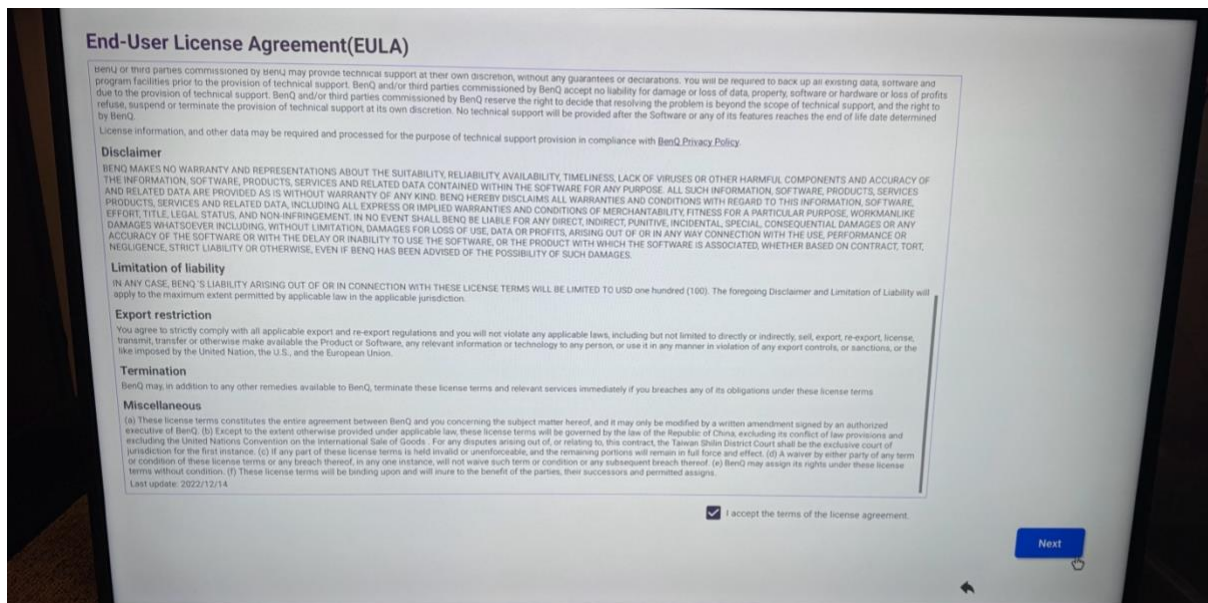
End-User License Agreement(EULA)

BenQ or third parties commissioned by BenQ may provide technical support at their own discretion, without any guarantees or declarations. You will be required to back up all existing data, software and program facilities prior to the provision of technical support. BenQ and/or third parties commissioned by BenQ accept no liability for damage or loss of data, property, software or hardware or loss of profits due to the provision of technical support. BenQ and/or third parties commissioned by BenQ reserve the right to decide that resolving the problem is beyond the scope of technical support, and the right to refuse, suspend or terminate the provision of technical support at its own discretion. No technical support will be provided after the Software or any of its features reaches the end of life date determined by BenQ.

License information, and other data may be required and processed for the purpose of technical support provision in compliance with BenQ Privacy Policy.

Disclaimer

BENQ MAKES NO WARRANTY AND REPRESENTATIONS ABOUT THE SUITABILITY, RELIABILITY, AVAILABILITY, TIMELINESS, LACK OF VIRUSES OR OTHER HARMFUL COMPONENTS AND ACCURACY OF THE INFORMATION, SOFTWARE, PRODUCTS, SERVICES AND RELATED DATA CONTAINED WITHIN THE SOFTWARE FOR ANY PURPOSE. ALL SUCH INFORMATION, SOFTWARE, PRODUCTS, SERVICES AND RELATED DATA ARE PROVIDED AS IS WITHOUT WARRANTY OF ANY KIND. BENQ HEREBY DISCLAIMS ALL WARRANTIES AND CONDITIONS WITH REGARD TO THIS INFORMATION, SOFTWARE, PRODUCTS, SERVICES AND RELATED DATA, INCLUDING ALL EXPRESS OR IMPLIED WARRANTIES AND CONDITIONS OF MERCHANTABILITY, FITNESS FOR A PARTICULAR PURPOSE, WORKMANLIKE EFFORT, TITLE, LEGAL STATUS, AND NON-INFRINGEMENT. IN NO EVENT SHALL BENQ BE LIABLE FOR ANY DIRECT, INDIRECT, PUNITIVE, INCIDENTAL, SPECIAL, CONSEQUENTIAL DAMAGES OR ANY DAMAGES WHATSOEVER INCLUDING, WITHOUT LIMITATION, DAMAGES FOR LOSS OF USE, DATA OR PROFITS, ARISING OUT OF OR IN ANY WAY CONNECTION WITH THE USE, PERFORMANCE OR ACCURACY OF THE SOFTWARE OR WITH THE DELAY OR INABILITY TO USE THE SOFTWARE, OR THE PRODUCT WITH WHICH THE SOFTWARE IS ASSOCIATED, WHETHER BASED ON CONTRACT, TORT, NEGLIGENCE, STRICT LIABILITY OR OTHERWISE, EVEN IF BENQ HAS BEEN ADVISED OF THE POSSIBILITY OF SUCH DAMAGES.

Limitation of liability

IN ANY CASE, BENQ'S LIABILITY ARISING OUT OF OR IN CONNECTION WITH THESE LICENSE TERMS WILL BE LIMITED TO USD one hundred (100). The foregoing Disclaimer and Limitation of Liability will apply to the maximum extent permitted by applicable law in the applicable jurisdiction.

Export restriction

You agree to strictly comply with all applicable export and re-export regulations and you will not violate any applicable laws, including but not limited to directly or indirectly, sell, export, re-export, license, transmit, transfer or otherwise make available the Product or Software, any relevant information or technology to any person, or use it in any manner in violation of any export controls, or sanctions, or the like imposed by the United Nation, the U.S., and the European Union.

Termination

BenQ may, in addition to any other remedies available to BenQ, terminate these license terms and relevant services immediately if you breaches any of its obligations under these license terms.

Miscellaneous

(a) These license terms constitutes the entire agreement between BenQ and you concerning the subject matter hereof, and it may only be modified by a written amendment signed by an authorized executive of BenQ. (b) Except to the extent otherwise provided under applicable law, these license terms will be governed by the law of the Republic of China, excluding its conflict of law provisions and excluding the United Nations Convention on the International Sale of Goods. For any disputes arising out of, or relating to, this contract, the Taiwan Shilin District Court shall be the exclusive court of jurisdiction for the first instance. (c) If any part of these license terms is held invalid or unenforceable, and the remaining portions will remain in full force and effect. (d) A waiver by either party of any term or condition of these license terms or any breach thereof, in any one instance, will not waive such term or condition or any subsequent breach thereof. (e) BenQ may assign its rights under these license terms without condition. (f) These license terms will be binding upon and will inure to the benefit of the parties, their successors and permitted assigns.
Last update: 2022/12/14

I accept the terms of the license agreement.

Next